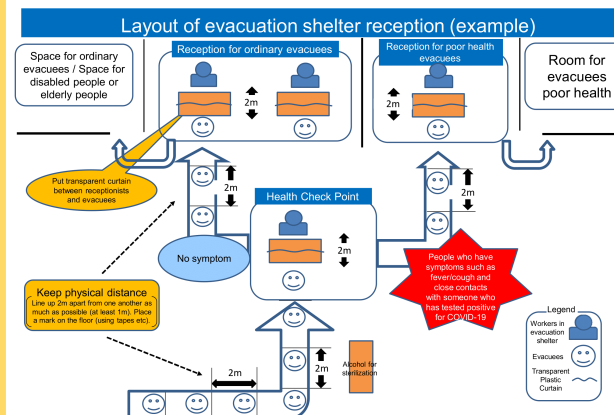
Layout of evacuation shelter reception (example)

Space for ordinary evacuees / Space for disabled people or elderly people

Reception for ordinary evacuees

2m

Reception for poor health evacuees

2m

Room for evacuees poor health

Put transparent curtain between receptionists and evacuees

2m

2m

Health Check Point

2m

No symptom

People who have symptoms such as fever/cough and close contacts with someone who has tested positive for COVID-19

Keep physical distance
Line up 2m apart from one another as much as possible (at least 1m). Place a mark on the floor (using tapes etc).

Legend
Workers in evacuation shelter
Evacuees
Transparent Plastic Curtain

2m

2m

Alcohol for sterilization